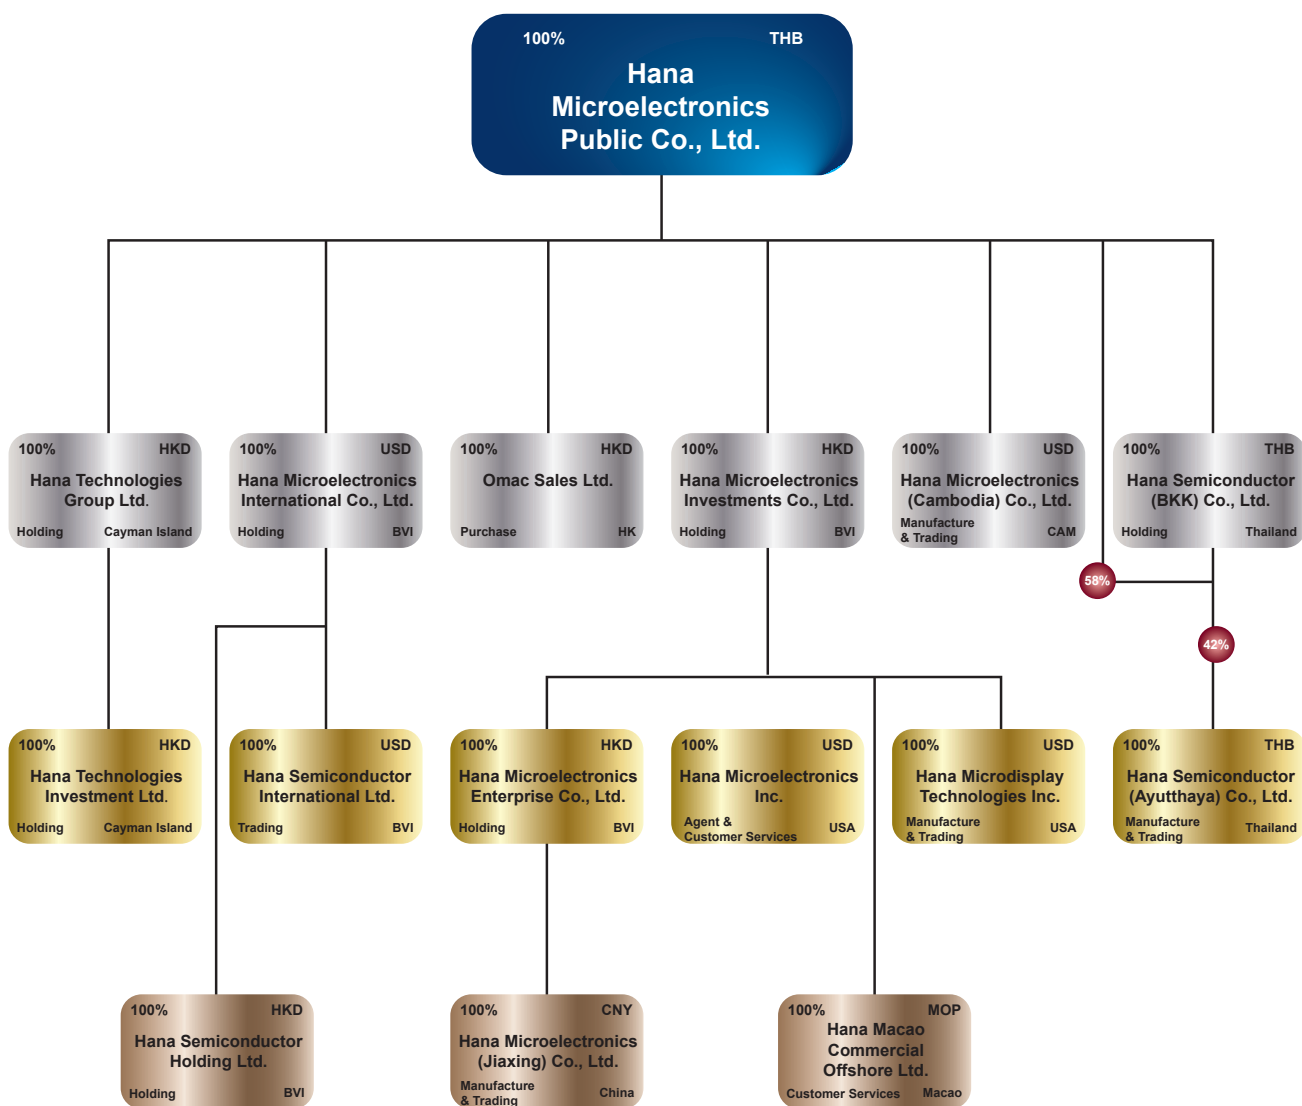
100% THB
Hana Microelectronics Public Co., Ltd.

100% HKD
Hana Technologies Group Ltd.
Holding Cayman Island

100% USD
Hana Microelectronics International Co., Ltd.
Holding BVI

100% HKD
Omac Sales Ltd.
Purchase HK

100% HKD
Hana Microelectronics Investments Co., Ltd.
Holding BVI

100% USD
Hana Microelectronics (Cambodia) Co., Ltd.
Manufacture & Trading CAM

100% THB
Hana Semiconductor (BKK) Co., Ltd.
Holding Thailand

58%

42%

100% HKD
Hana Technologies Investment Ltd.
Holding Cayman Island

100% USD
Hana Semiconductor International Ltd.
Trading BVI

100% HKD
Hana Microelectronics Enterprise Co., Ltd.
Holding BVI

100% USD
Hana Microelectronics Inc.
Agent & Customer Services USA

100% USD
Hana Microdisplay Technologies Inc.
Manufacture & Trading USA

100% THB
Hana Semiconductor (Ayutthaya) Co., Ltd.
Manufacture & Trading Thailand

100% HKD
Hana Semiconductor Holding Ltd.
Holding BVI

100% CNY
Hana Microelectronics (Jiaxing) Co., Ltd.
Manufacture & Trading China

100% MOP
Hana Macao Commercial Offshore Ltd.
Customer Services Macao